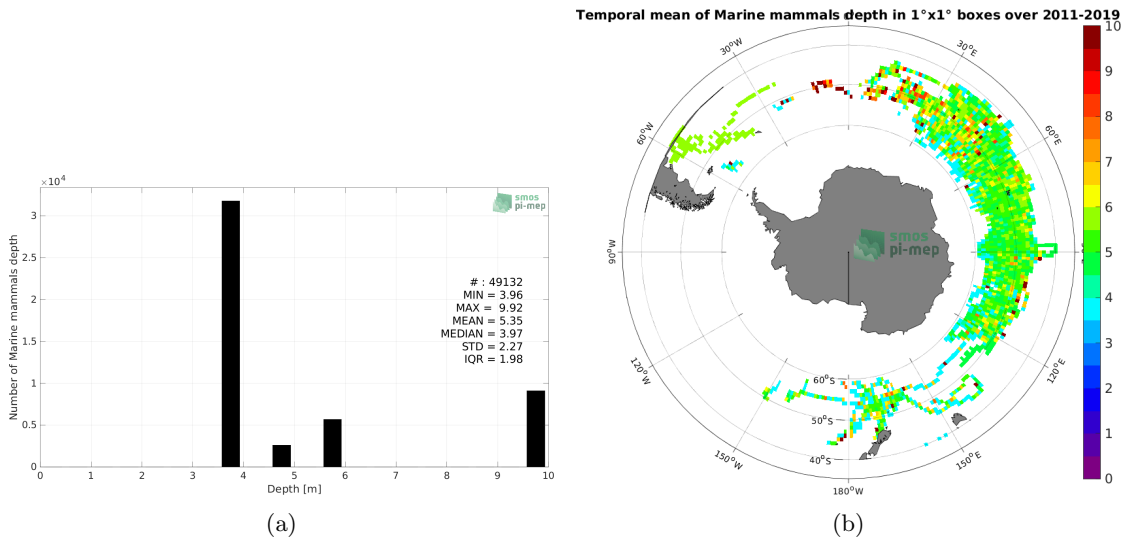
$\times10^4$

3

2.5

2

1.5

1

0.5

0

Number of Marine mammals depth

smos
pi-mep

# : 49132
MIN = 3.96
MAX = 9.92
MEAN = 5.35
MEDIAN = 3.97
STD = 2.27
IQR = 1.98

0 1 2 3 4 5 6 7 8 9 10

Depth [m]

(a)

Temporal mean of Marine mammals depth in 1°x1° boxes over 2011-2019

30°W

30°E

60°W

60°E

90°W

smos
pi-mep

120°W

120°E

60°S

50°S

40°S

150°W

150°E

180°W

10

9

8

7

6

5

4

3

2

1

0

(b)